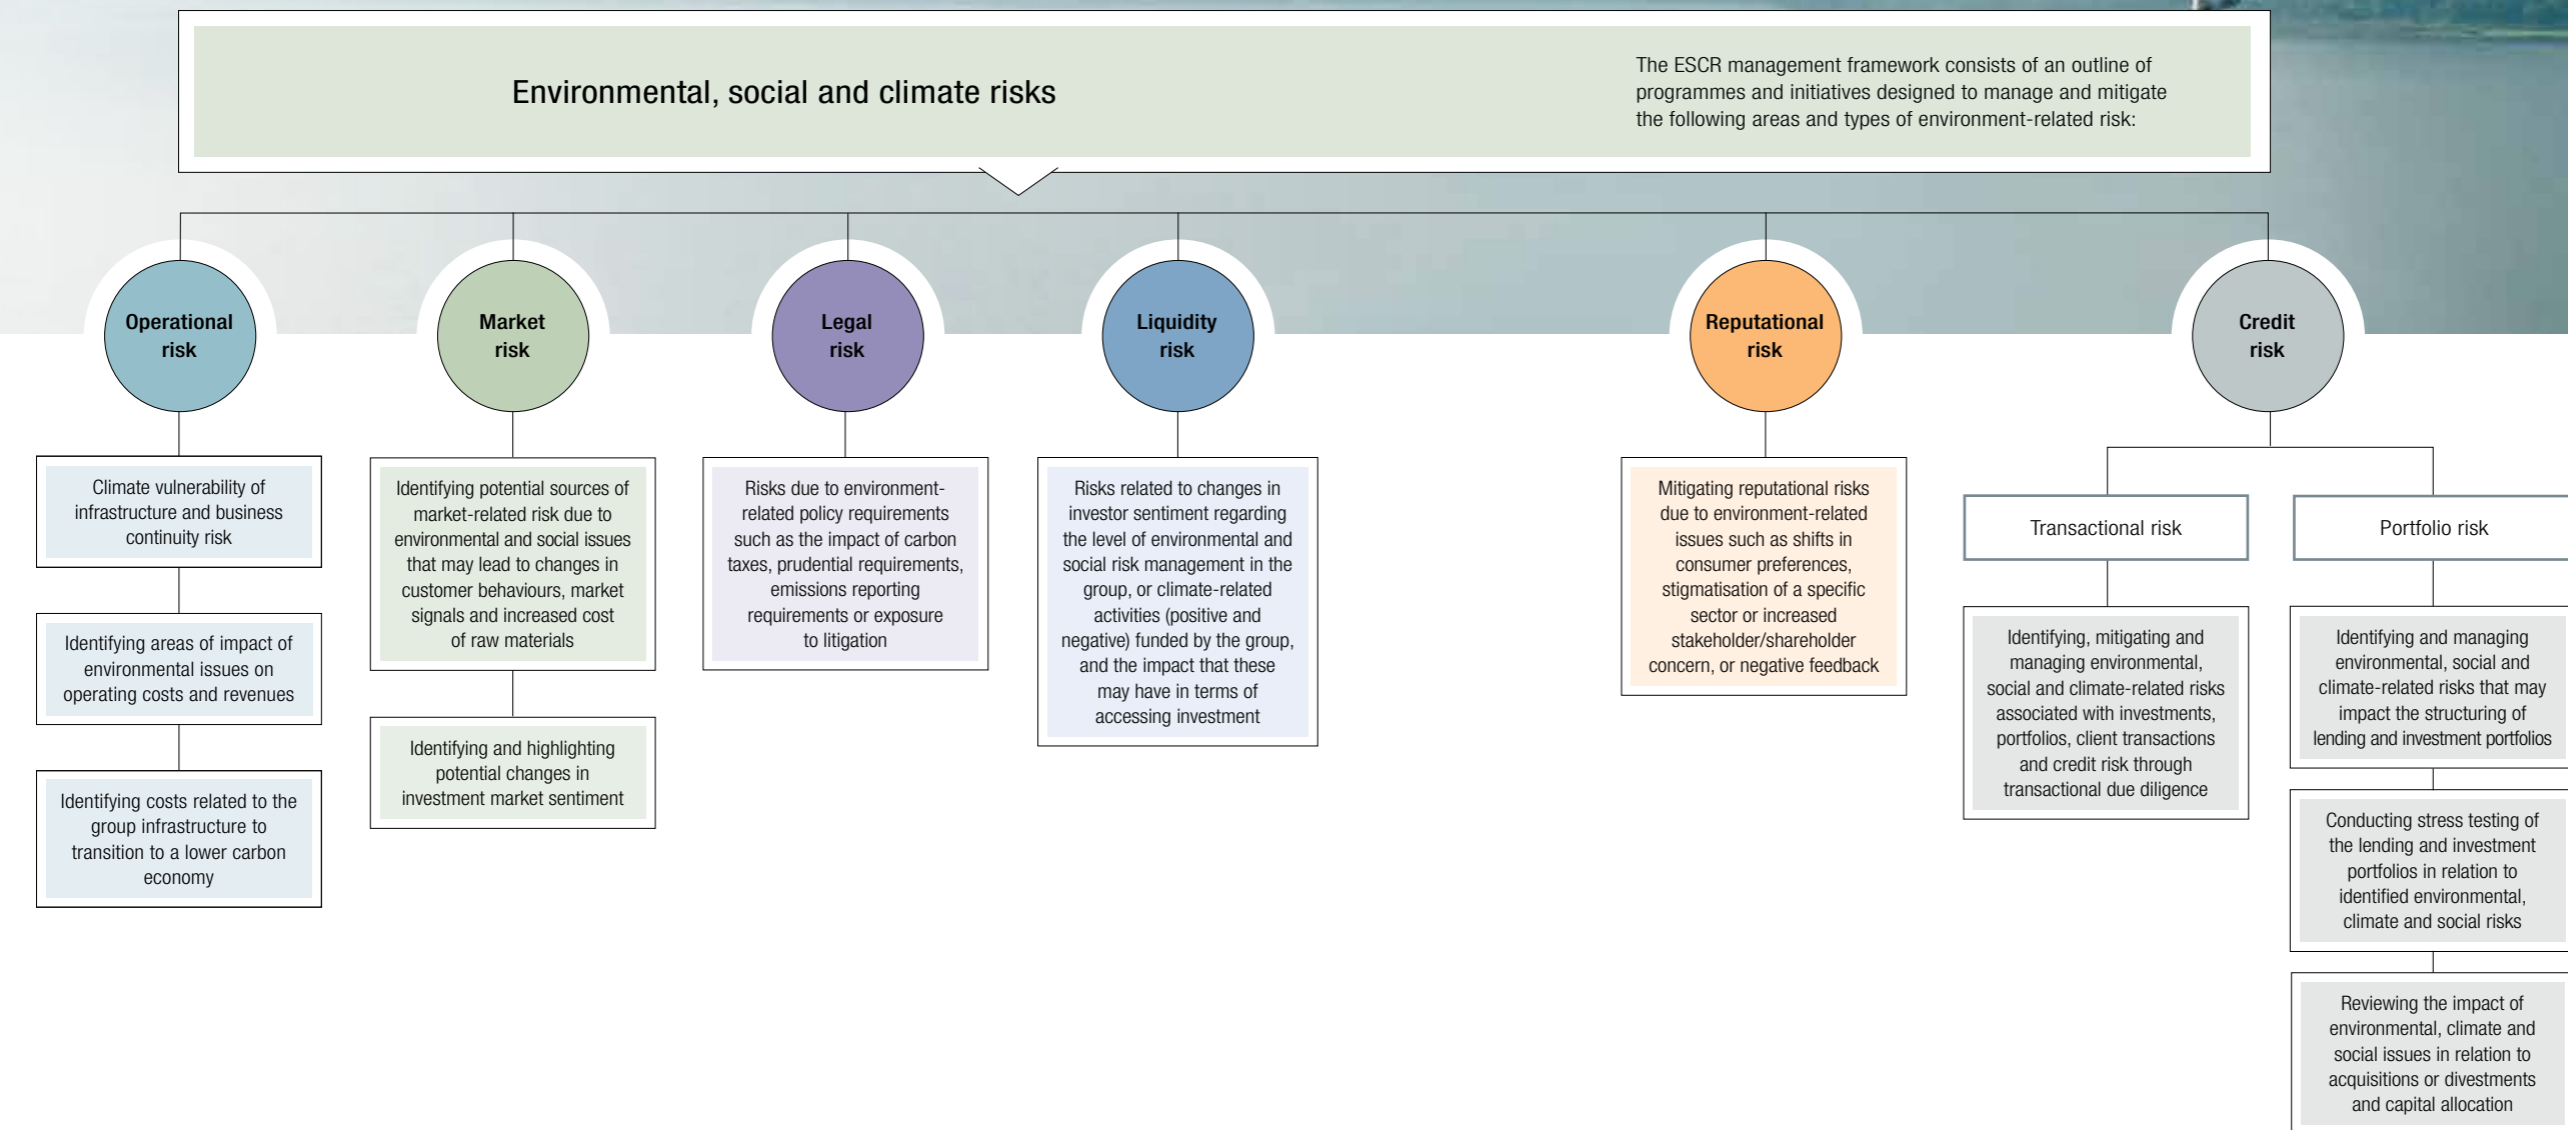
Environmental, social and climate risks

The ESCR management framework consists of an outline of programmes and initiatives designed to manage and mitigate the following areas and types of environment-related risk:

Operational risk

Climate vulnerability of infrastructure and business continuity risk

Identifying areas of impact of environmental issues on operating costs and revenues

Identifying costs related to the group infrastructure to transition to a lower carbon economy

Market risk

Identifying potential sources of market-related risk due to environmental and social issues that may lead to changes in customer behaviours, market signals and increased cost of raw materials

Identifying and highlighting potential changes in investment market sentiment

Legal risk

Risks due to environment-related policy requirements such as the impact of carbon taxes, prudential requirements, emissions reporting requirements or exposure to litigation

Liquidity risk

Risks related to changes in investor sentiment regarding the level of environmental and social risk management in the group, or climate-related activities (positive and negative) funded by the group, and the impact that these may have in terms of accessing investment

Reputational risk

Mitigating reputational risks due to environment-related issues such as shifts in consumer preferences, stigmatisation of a specific sector or increased stakeholder/shareholder concern, or negative feedback

Credit risk

Transactional risk

Identifying, mitigating and managing environmental, social and climate-related risks associated with investments, portfolios, client transactions and credit risk through transactional due diligence

Portfolio risk

Identifying and managing environmental, social and climate-related risks that may impact the structuring of lending and investment portfolios

Conducting stress testing of the lending and investment portfolios in relation to identified environmental, climate and social risks

Reviewing the impact of environmental, climate and social issues in relation to acquisitions or divestments and capital allocation